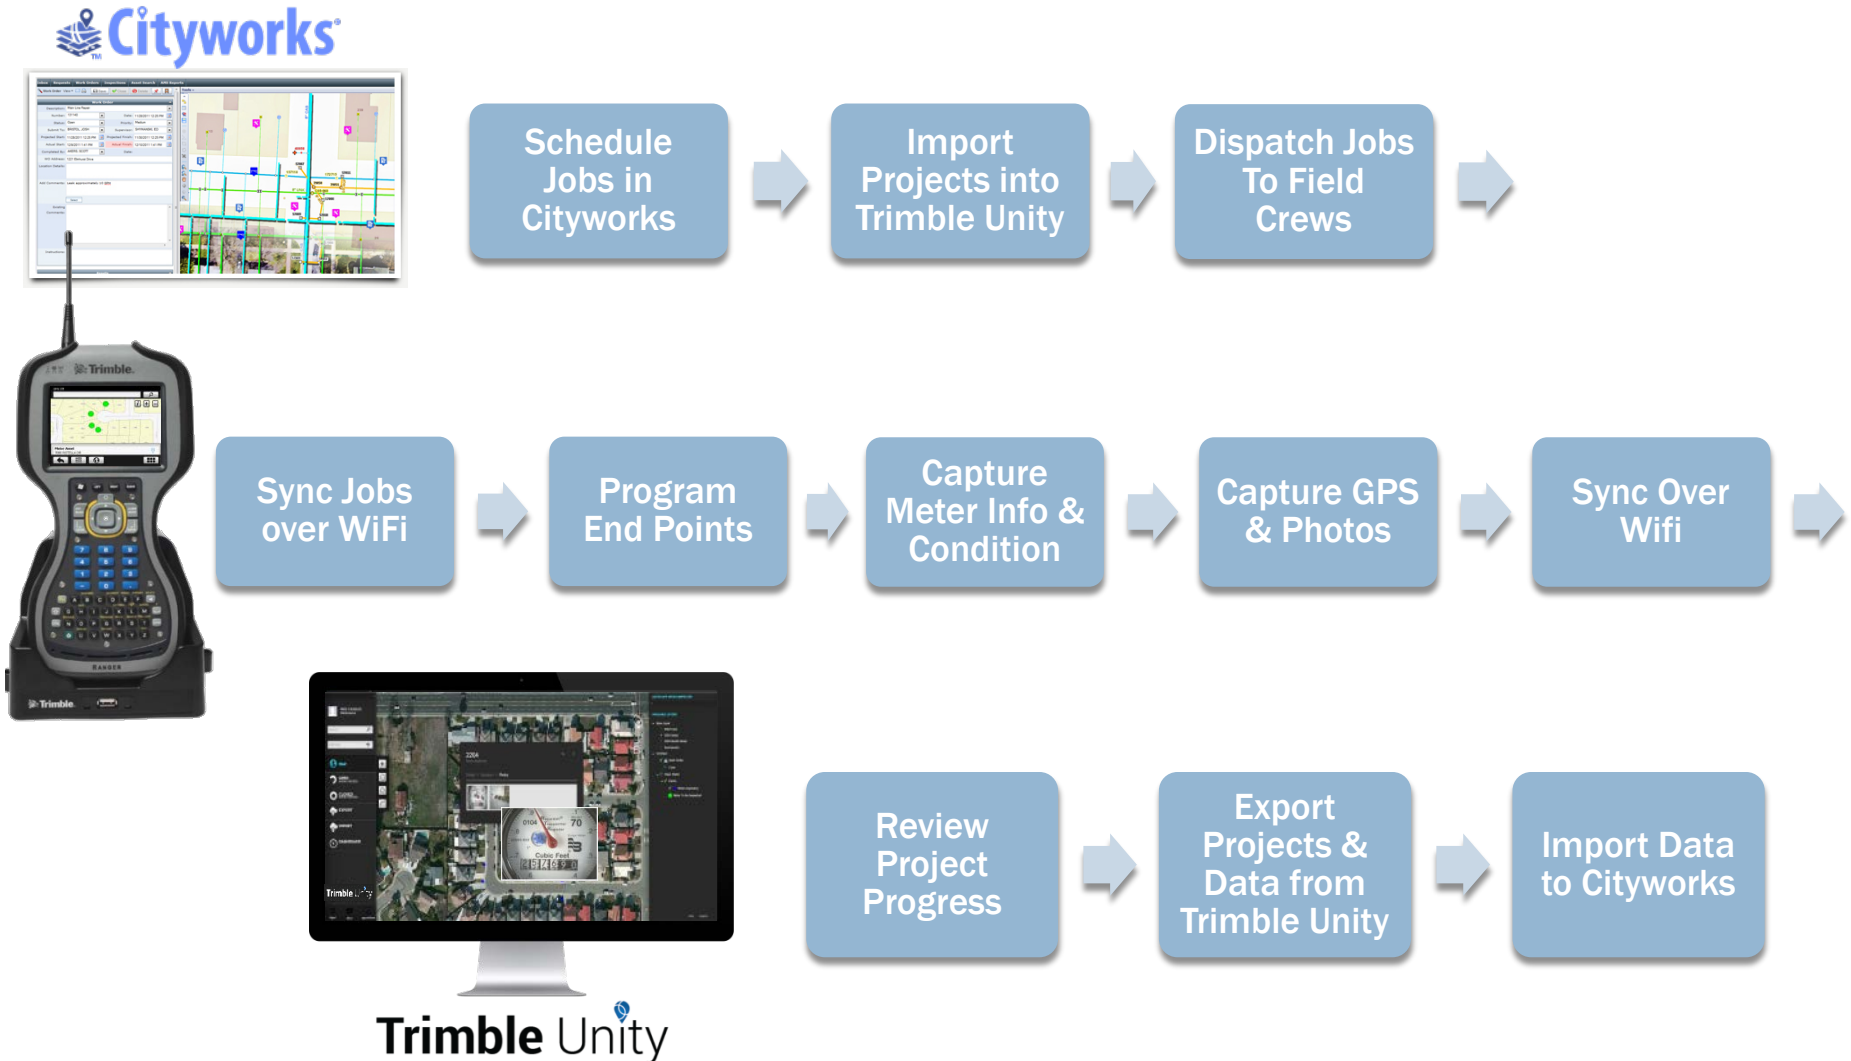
Cityworks

Schedule Jobs in Cityworks

Import Projects into Trimble Unity

Dispatch Jobs To Field Crews

Trimble

Sync Jobs over WiFi

Program End Points

Capture Meter Info & Condition

Capture GPS & Photos

Sync Over Wifi

Review Project Progress

Export Projects & Data from Trimble Unity

Import Data to Cityworks

Trimble Unity